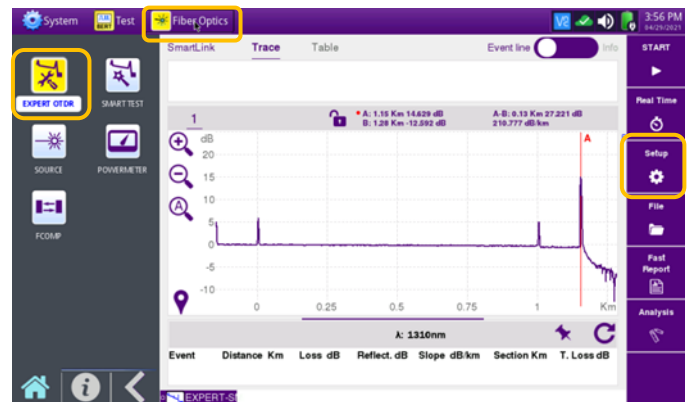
System Test Fiber Optics
3:56 PM
04/29/2021

EXPERT OTDR
SMART TEST
SOURCE
POWERMETER
FCOMP

SmartLink Trace Table Event line Info

1

A: 1.15 Km 14.629 dB
B: 1.28 Km -12.592 dB

A-B: 0.13 Km 27.221 dB
210.777 dB/km

dB
20
15
10
5
0
-5
-10

A

0 0.25 0.5 0.75 1 Km

λ: 1310nm

| Event | Distance Km | Loss dB | Reflect. dB | Slope dB/km | Section Km | T. Loss dB |
|---|---|---|---|---|---|---|

EXPERT-S

START
Real Time
Setup
File
Fast Report
Analysis